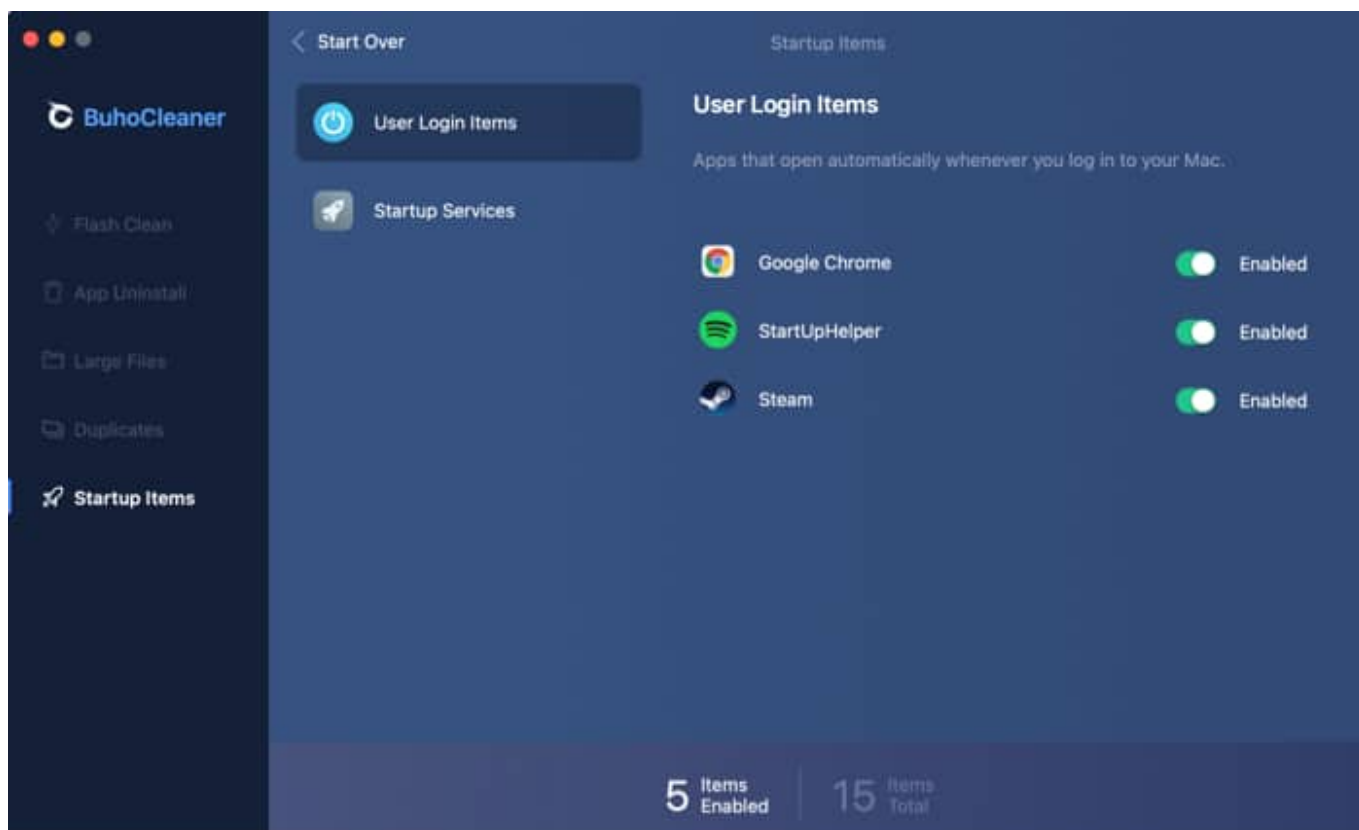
BuhoCleaner

Flash Clean

App Uninstall

Large Files

Duplicates

Startup Items

Start Over

Startup Items

User Login Items

Startup Services

User Login Items

Apps that open automatically whenever you log in to your Mac.

Google Chrome Enabled

StartUpHelper Enabled

Steam Enabled

5 Items Enabled

15 Items Total